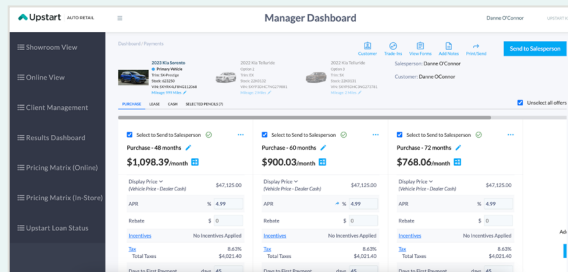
Upstart AUTO RETAIL

Manager Dashboard

Danne O'Conner

Showroom View

Online View

Client Management

Results Dashboard

Pricing Matrix (Online)

Pricing Matrix (In-Store)

Upstart Loan Status

Dashboard / Payments

2023 Kia Sorento
Primary Vehicle

2023 Kia Telluride

2023 Kia Telluride

Customer

Trade-Ins

View Forms

Add Notes

Print/Send

Send to Salesperson

Salesperson: Danne O'Conner

Customer: Danne OConner

PURCHASE LOAN CASH SELECTED PENCILS

Unselect all offers

Select to Send to Salesperson

Purchase - 48 months

$1,098.39/month

Display Price
(Vehicle Price - Dealer Cash)
$47,125.00

APR % 4.99

Rebate $ 0

Incentives No Incentives Applied

Tax 8.63%

Total Taxes $4,021.40

Select to Send to Salesperson

Purchase - 60 months

$900.03/month

Display Price
(Vehicle Price - Dealer Cash)
$47,125.00

APR % 4.99

Rebate $ 0

Incentives No Incentives Applied

Tax 8.63%

Total Taxes $4,021.40

Select to Send to Salesperson

Purchase - 72 months

$768.06/month

Display Price
(Vehicle Price - Dealer Cash)
$47,125.00

APR % 4.99

Rebate $ 0

Incentives No Incentives Applied

Tax 8.63%

Total Taxes $4,021.40